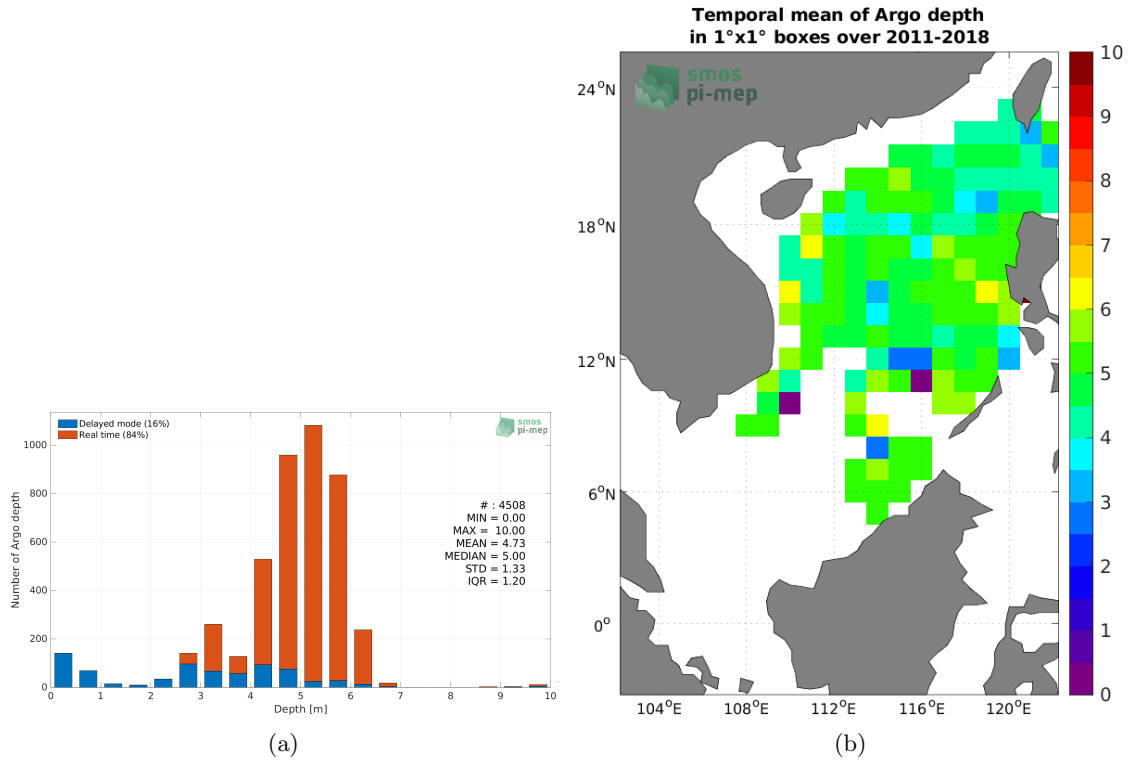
Delayed mode (16%)
Real time (84%)

smos pi-mep

Number of Argo depth

1000
800
600
400
200
0

# : 4508
MIN = 0.00
MAX = 10.00
MEAN = 4.73
MEDIAN = 5.00
STD = 1.33
IQR = 1.20

0 1 2 3 4 5 6 7 8 9 10
Depth [m]

(a)

Temporal mean of Argo depth
in 1°x1° boxes over 2011-2018

smos pi-mep

24°N
18°N
12°N
6°N
0°

104°E 108°E 112°E 116°E 120°E

10
9
8
7
6
5
4
3
2
1
0

(b)